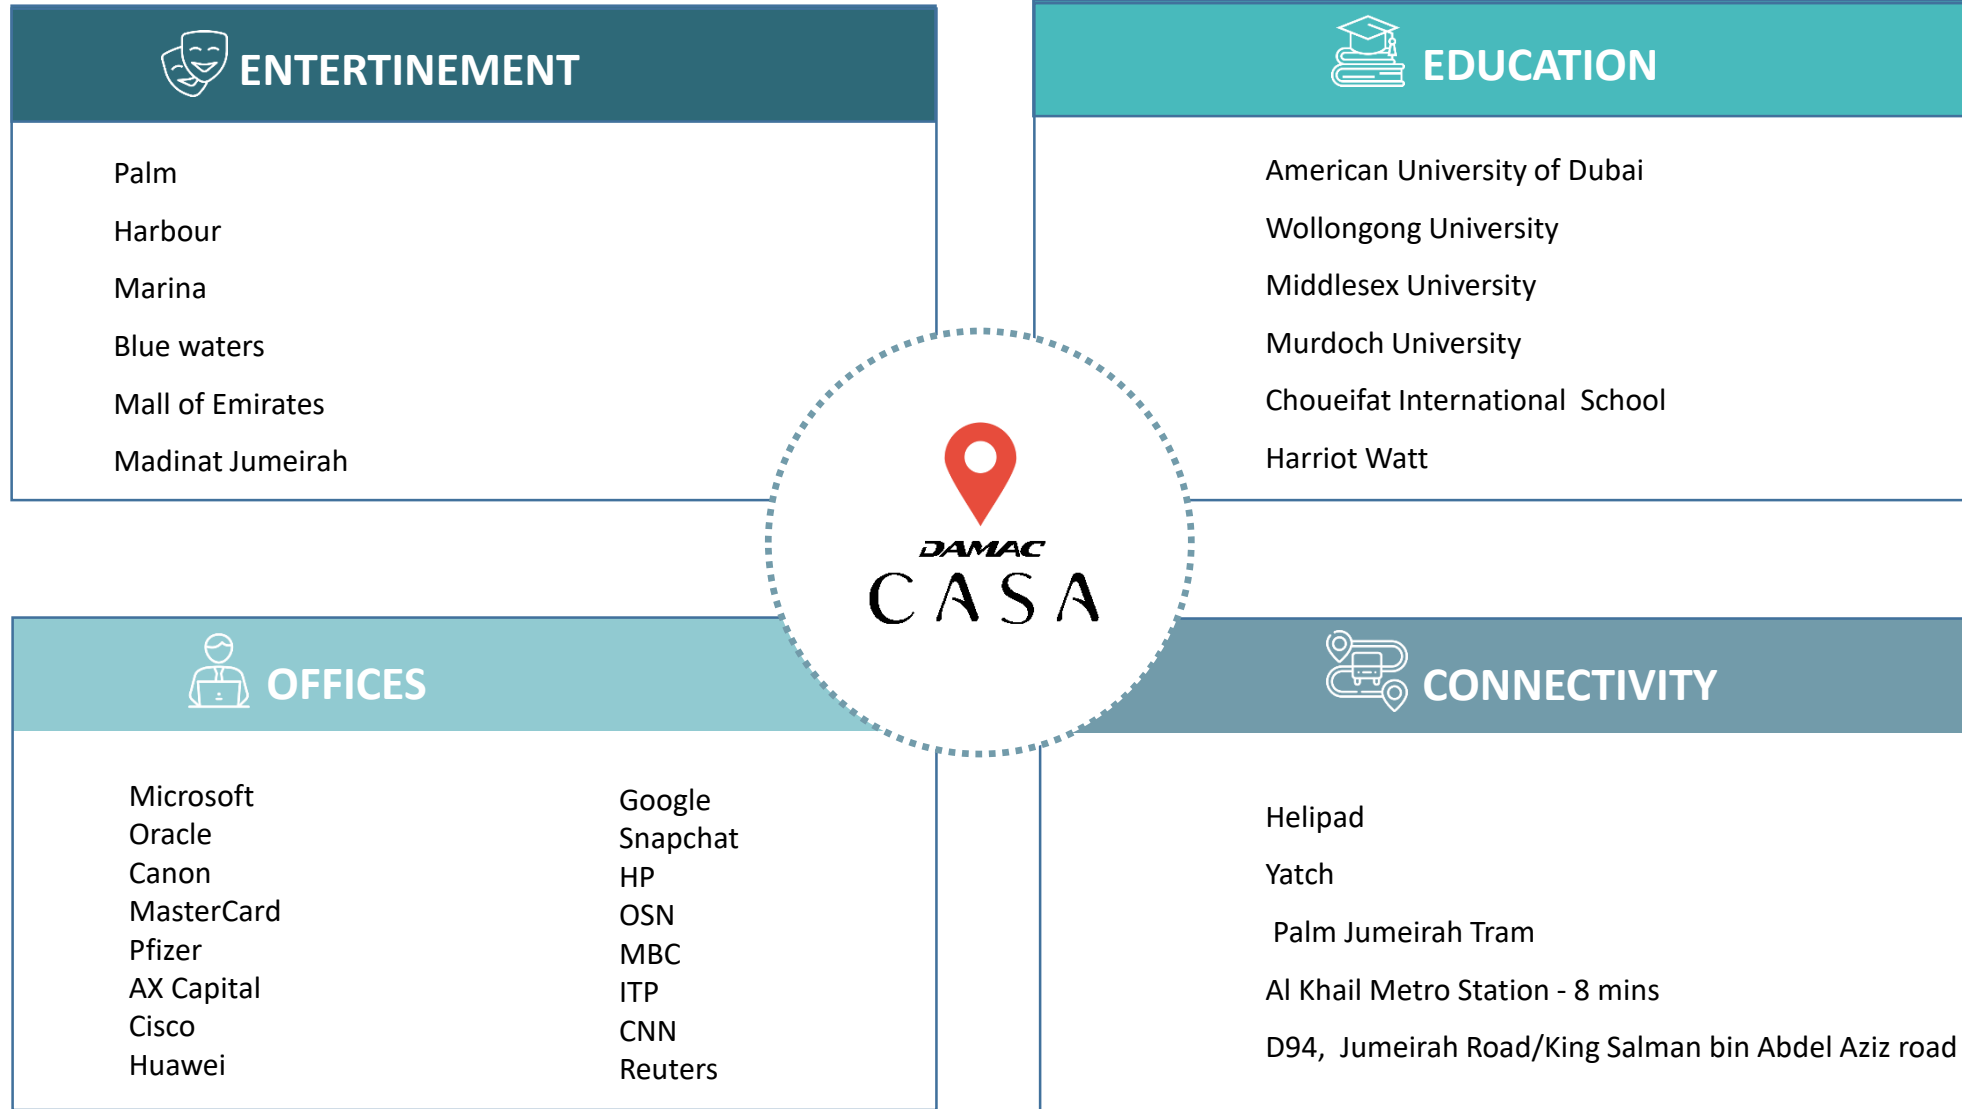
ENTERTINEMENT

Palm

Harbour

Marina

Blue waters

Mall of Emirates

Madinat Jumeirah

EDUCATION

American University of Dubai

Wollongong University

Middlesex University

Murdoch University

Choueifat International School

Harriot Watt

DAMAC

CASA

OFFICES

Microsoft
Oracle
Canon
MasterCard
Pfizer
AX Capital
Cisco
Huawei

Google
Snapchat
HP
OSN
MBC
ITP
CNN
Reuters

CONNECTIVITY

Helipad

Yatch

Palm Jumeirah Tram

Al Khail Metro Station - 8 mins

D94, Jumeirah Road/King Salman bin Abdel Aziz road